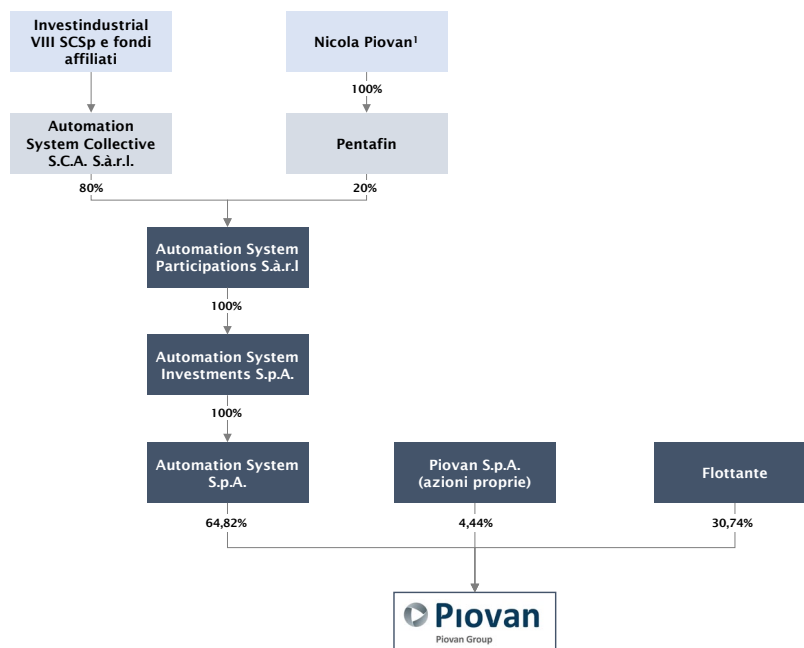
Investindustrial VIII SCSp e fondi affiliati

Nicola Piovan$^1$

100%

Automation System Collective S.C.A. S.à.r.l.

Pentafin

80%

20%

Automation System Participations S.à.r.l

100%

Automation System Investments S.p.A.

100%

Automation System S.p.A.

Piovan S.p.A. (azioni proprie)

Flottante

64,82%

4,44%

30,74%

Piovan

Piovan Group